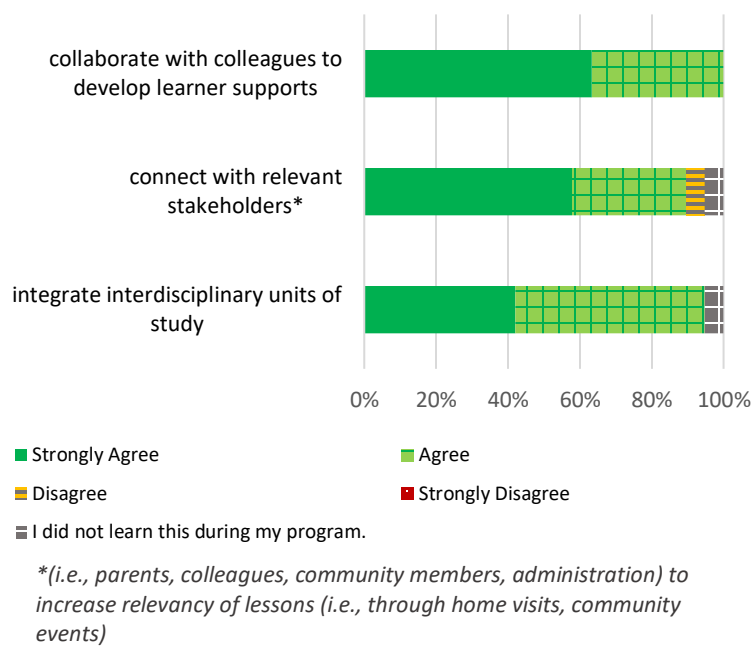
collaborate with colleagues to develop learner supports

connect with relevant stakeholders*

integrate interdisciplinary units of study

0%
20%
40%
60%
80%
100%

Strongly Agree
Agree
Disagree
Strongly Disagree
I did not learn this during my program.

*(i.e., parents, colleagues, community members, administration) to increase relevancy of lessons (i.e., through home visits, community events)